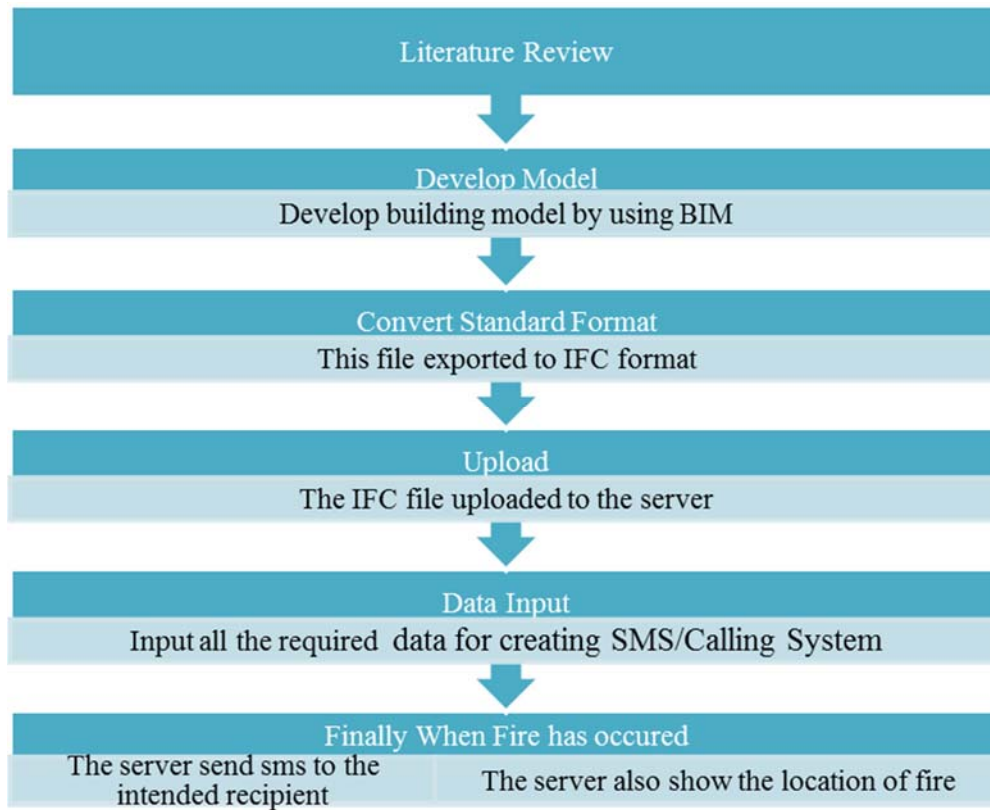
Literature Review

Develop Model

Develop building model by using BIM

Convert Standard Format

This file exported to IFC format

Upload

The IFC file uploaded to the server

Data Input

Input all the required data for creating SMS/Calling System

Finally When Fire has occured

The server send sms to the intended recipient

The server also show the location of fire